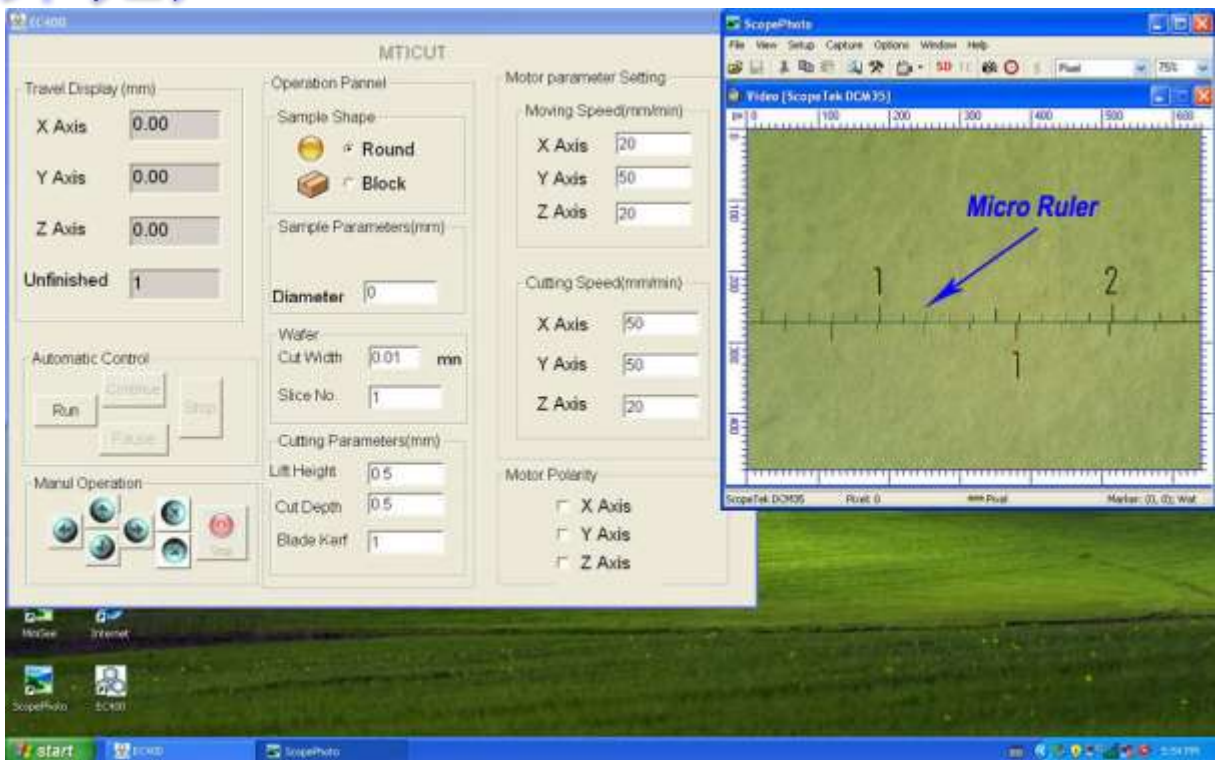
EC400

MTICUT

Travel Display (mm)

X Axis 0.00

Y Axis 0.00

Z Axis 0.00

Unfinished 1

Operation Pannel

Sample Shape

Round

Block

Sample Parameters(mm)

Diameter 0

Wafer

Cut Width 0.01 mn

Slice No. 1

Cutting Parameters(mm)

Lift Height 0.5

Cut Depth 0.5

Blade Karf 1

Motor parameter Setting

Moving Speed(mm/min)

X Axis 20

Y Axis 50

Z Axis 20

Cutting Speed(mm/min)

X Axis 50

Y Axis 50

Z Axis 20

Motor Polarity

X Axis

Y Axis

Z Axis

Automatic Control

Run

Continue

Stop

Pause

Manul Operation

Stop

ScopePhoto

File View Setup Capture Options Window Help

SD

Pixel

75%

Video [ScopeTek DCM35]

0 100 200 300 400 500 600

100 200 300 400

Micro Ruler

1 2

1

ScopeTek DCM35 Pixel: 0 Pixel Marker: (0, 0); Wat

MiniGee Internet

ScopePhoto EC400

start EC400 ScopePhoto 5:54 PM